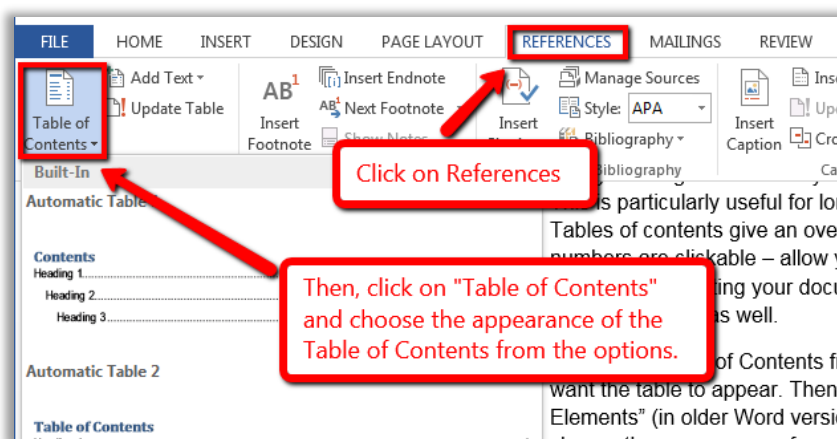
FILE HOME INSERT DESIGN PAGE LAYOUT REFERENCES MAILINGS REVIEW

Table of Contents
Add Text
Update Table
AB¹ Insert Footnote
Insert Endnote
AB¹ Next Footnote
Show Notes
Insert Citation
Manage Sources
Style: APA
Bibliography
Bibliography
Insert Caption
Inse
Upd
Cro
Ca

Built-In
Automatic Table 1

Contents
Heading 1
Heading 2
Heading 3

Automatic Table 2

Table of Contents

Click on References

Then, click on "Table of Contents" and choose the appearance of the Table of Contents from the options.

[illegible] is particularly useful for lo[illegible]
Tables of contents give an ove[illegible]
numbers are clickable – allow y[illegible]
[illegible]ting your docu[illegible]
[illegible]s well.

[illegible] of Contents fi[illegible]
want the table to appear. Then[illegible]
Elements" (in older Word versi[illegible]